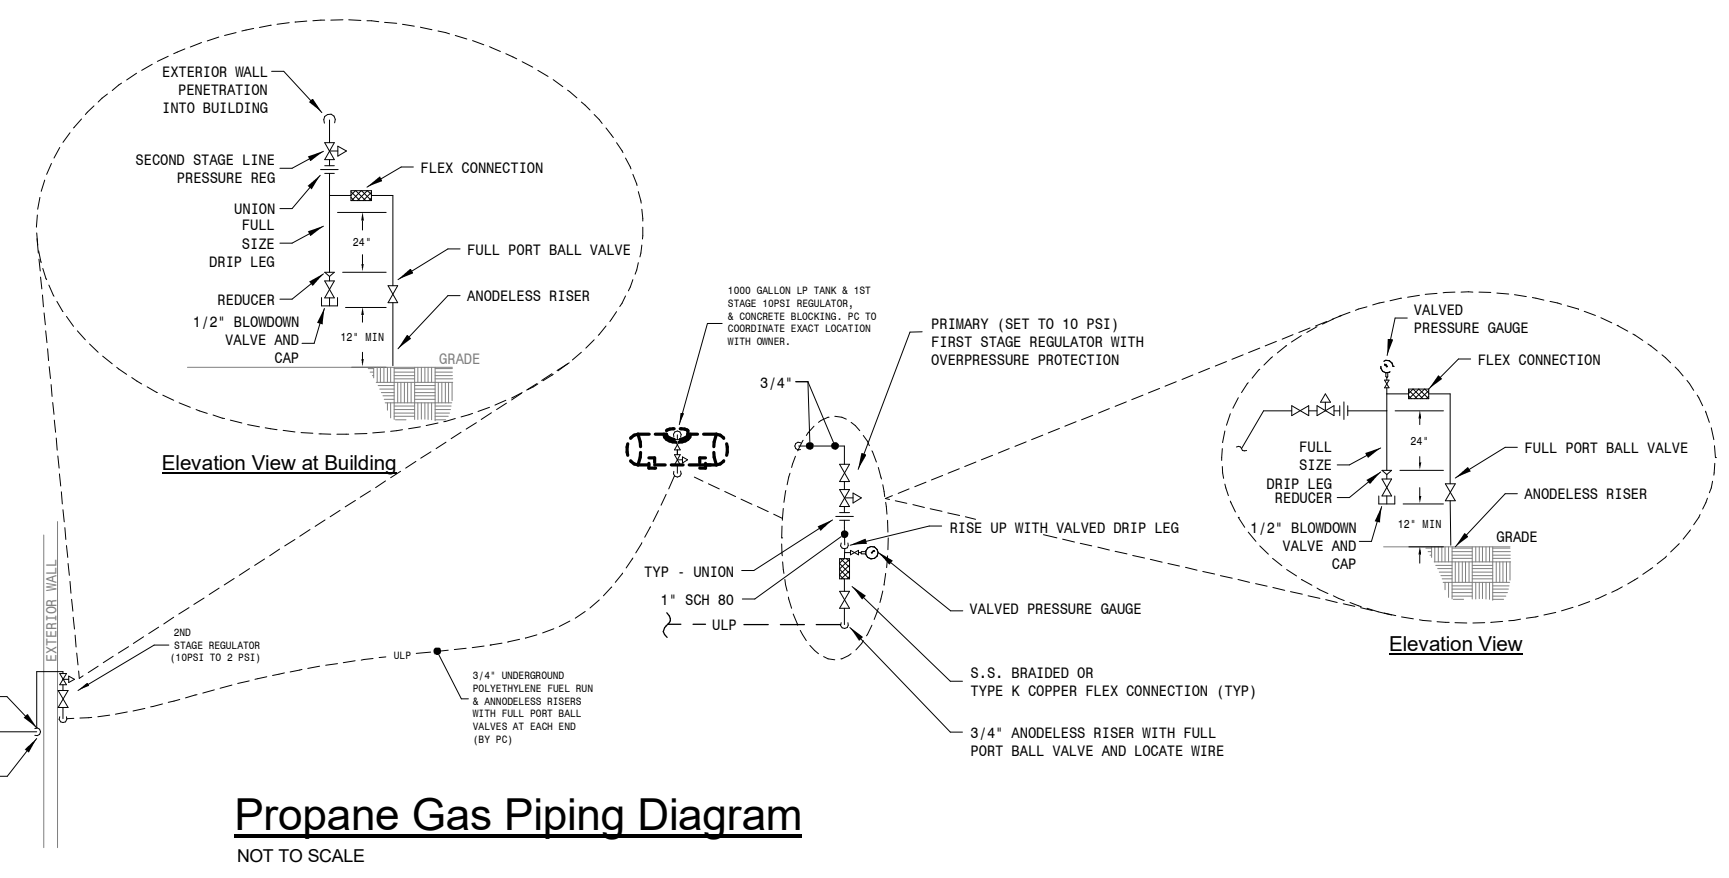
EXTERIOR WALL PENETRATION INTO BUILDING

SECOND STAGE LINE PRESSURE REG

FLEX CONNECTION

UNION

FULL SIZE DRIP LEG

24"

FULL PORT BALL VALVE

REDUCER

ANODELESS RISER

1/2" BLOWDOWN VALVE AND CAP

12" MIN

GRADE

Elevation View at Building

1000 GALLON LP TANK & 1ST STAGE 10PSI REGULATOR, & CONCRETE BLOCKING. PC TO COORDINATE EXACT LOCATION WITH OWNER.

PRIMARY (SET TO 10 PSI) FIRST STAGE REGULATOR WITH OVERPRESSURE PROTECTION

3/4"

RISE UP WITH VALVED DRIP LEG

TYP - UNION

1" SCH 80

ULP

VALVED PRESSURE GAUGE

S.S. BRAIDED OR TYPE K COPPER FLEX CONNECTION (TYP)

3/4" ANODELESS RISER WITH FULL PORT BALL VALVE AND LOCATE WIRE

VALVED PRESSURE GAUGE

FLEX CONNECTION

24"

FULL SIZE

FULL PORT BALL VALVE

DRIP LEG REDUCER

ANODELESS RISER

1/2" BLOWDOWN VALVE AND CAP

12" MIN

GRADE

Elevation View

EXTERIOR WALL

2ND STAGE REGULATOR (10PSI TO 2 PSI)

ULP

3/4" UNDERGROUND POLYETHYLENE FUEL RUN & ANODELESS RISERS WITH FULL PORT BALL VALVES AT EACH END (BY PC)

Propane Gas Piping Diagram

NOT TO SCALE